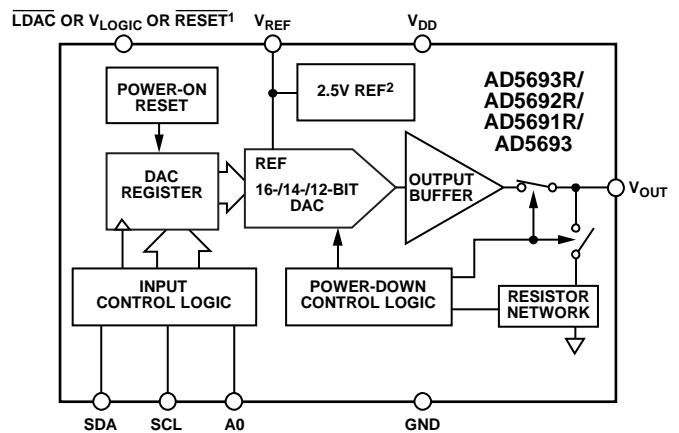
$\overline{LDAC}$ OR $V_{LOGIC}$ OR $\overline{RESET}^1$

$V_{REF}$

$V_{DD}$

POWER-ON RESET

$2.5V\ REF^2$

AD5693R/ AD5692R/ AD5691R/ AD5693

DAC REGISTER

REF

16-/14-/12-BIT DAC

OUTPUT BUFFER

$V_{OUT}$

INPUT CONTROL LOGIC

POWER-DOWN CONTROL LOGIC

RESISTOR NETWORK

SDA

SCL

A0

GND